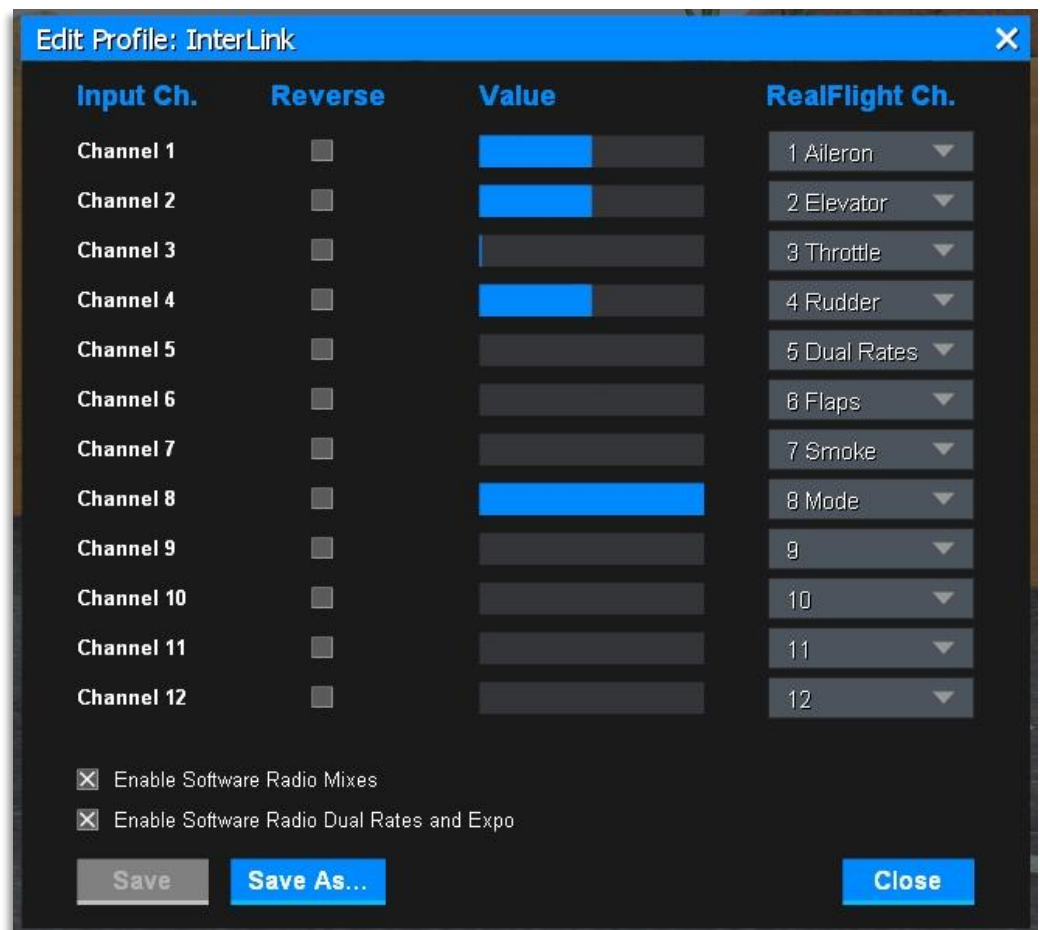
Edit Profile: InterLink

| Input Ch. | Reverse | Value | RealFlight Ch. |
|---|---|---|---|
| Channel 1 | | | 1 Aileron |
| Channel 2 | | | 2 Elevator |
| Channel 3 | | | 3 Throttle |
| Channel 4 | | | 4 Rudder |
| Channel 5 | | | 5 Dual Rates |
| Channel 6 | | | 6 Flaps |
| Channel 7 | | | 7 Smoke |
| Channel 8 | | | 8 Mode |
| Channel 9 | | | 9 |
| Channel 10 | | | 10 |
| Channel 11 | | | 11 |
| Channel 12 | | | 12 |

Enable Software Radio Mixes
Enable Software Radio Dual Rates and Expo

Save
Save As...
Close